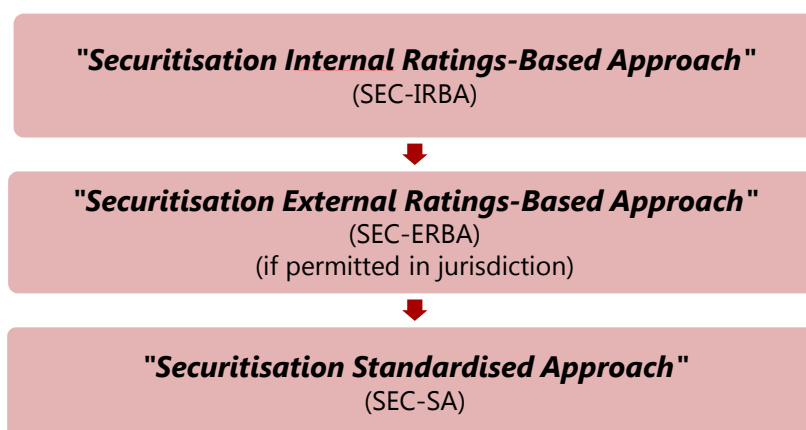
"Securitisation Internal Ratings-Based Approach"
(SEC-IRBA)

"Securitisation External Ratings-Based Approach"
(SEC-ERBA)
(if permitted in jurisdiction)

"Securitisation Standardised Approach"
(SEC-SA)